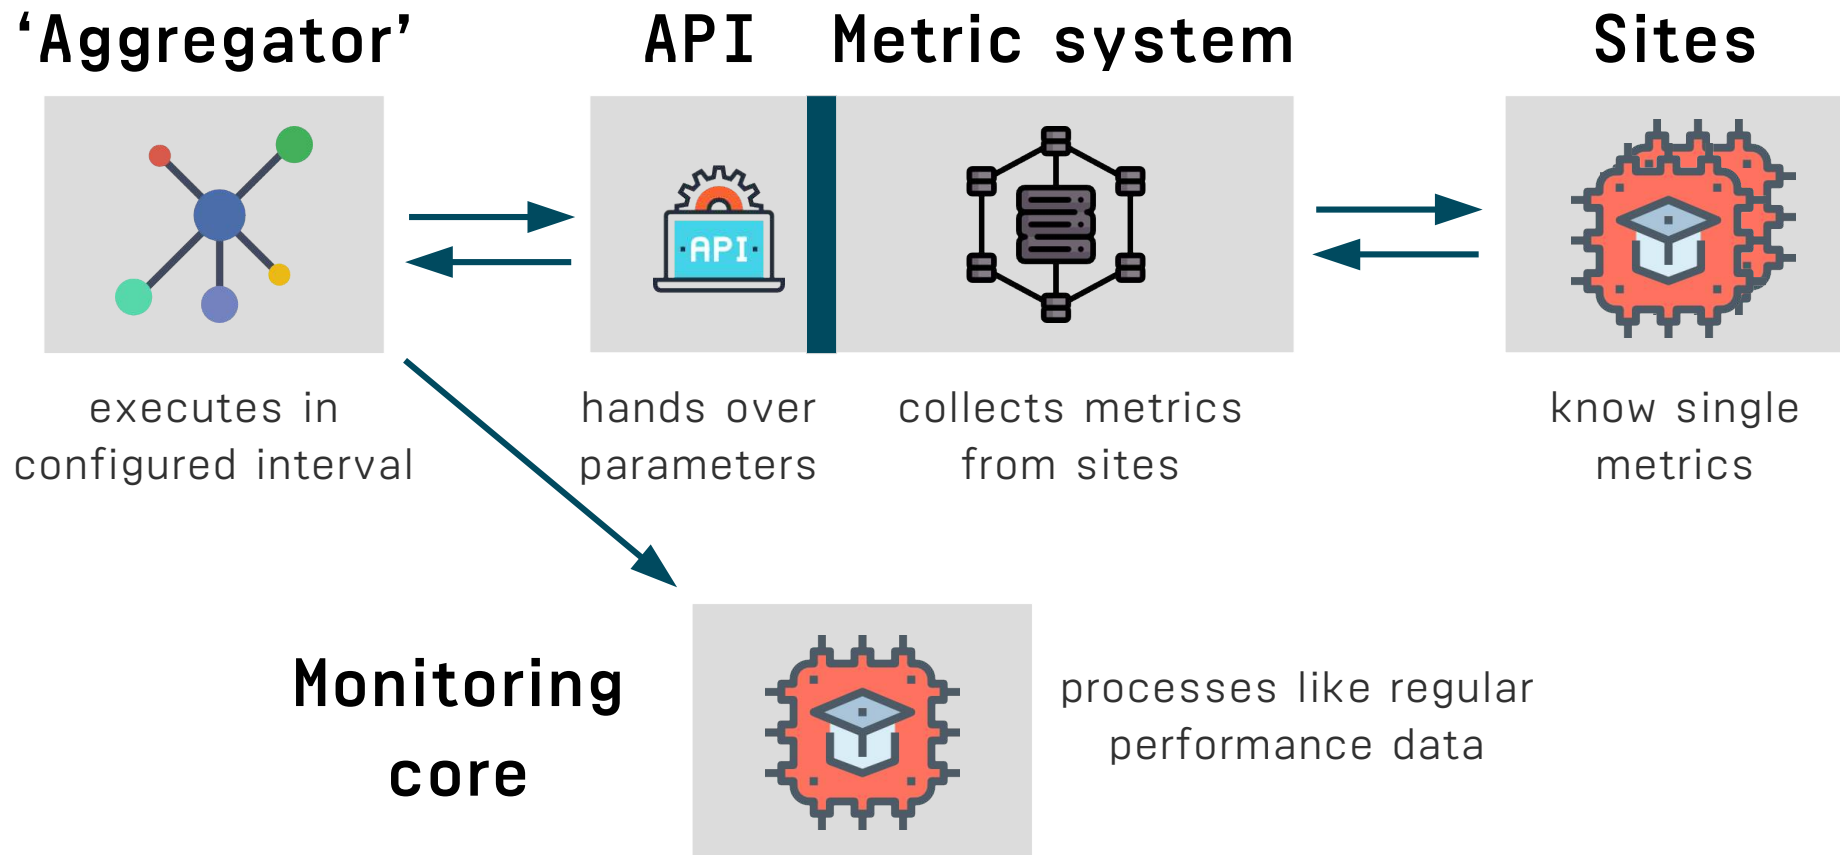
‘Aggregator’

API

Metric system

Sites

API

executes in configured interval

hands over parameters

collects metrics from sites

know single metrics

Monitoring core

processes like regular performance data